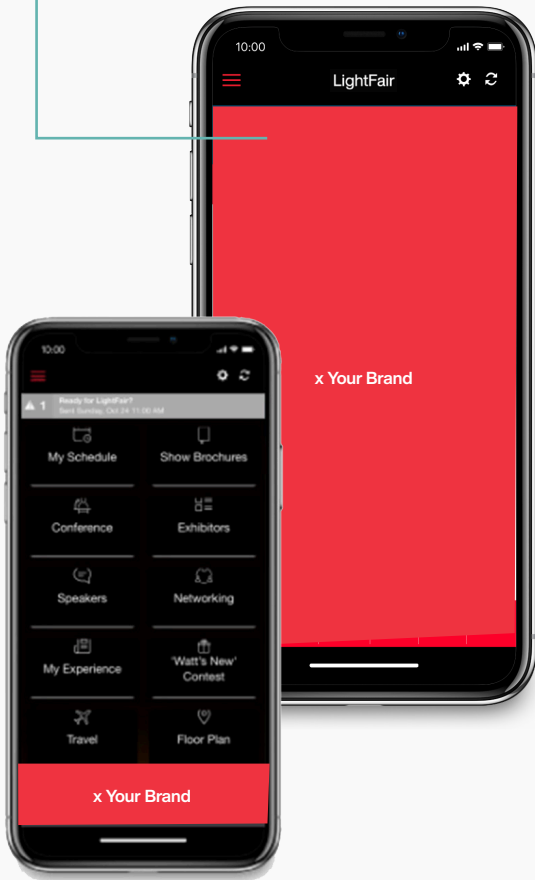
10:00

LightFair

x Your Brand

10:00

1 Ready for LightFair?
Sent Sunday, Oct 24 11:00 AM

My Schedule

Show Brochures

Conference

Exhibitors

Speakers

Networking

My Experience

'Watt's New' Contest

Travel

Floor Plan

x Your Brand